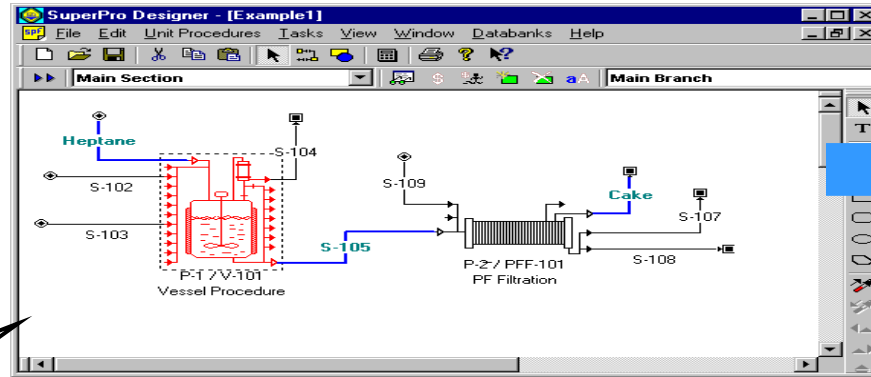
SuperPro Designer - [Example1]
File Edit Unit Procedures Tasks View Window Databanks Help
Main Section
Main Branch
Heptane
S-104
S-102
S-103
S-109
Cake
S-107
S-105
S-108
P-1 / V-101
Vessel Procedure
P-2 / PFF-101
PF Filtration
T